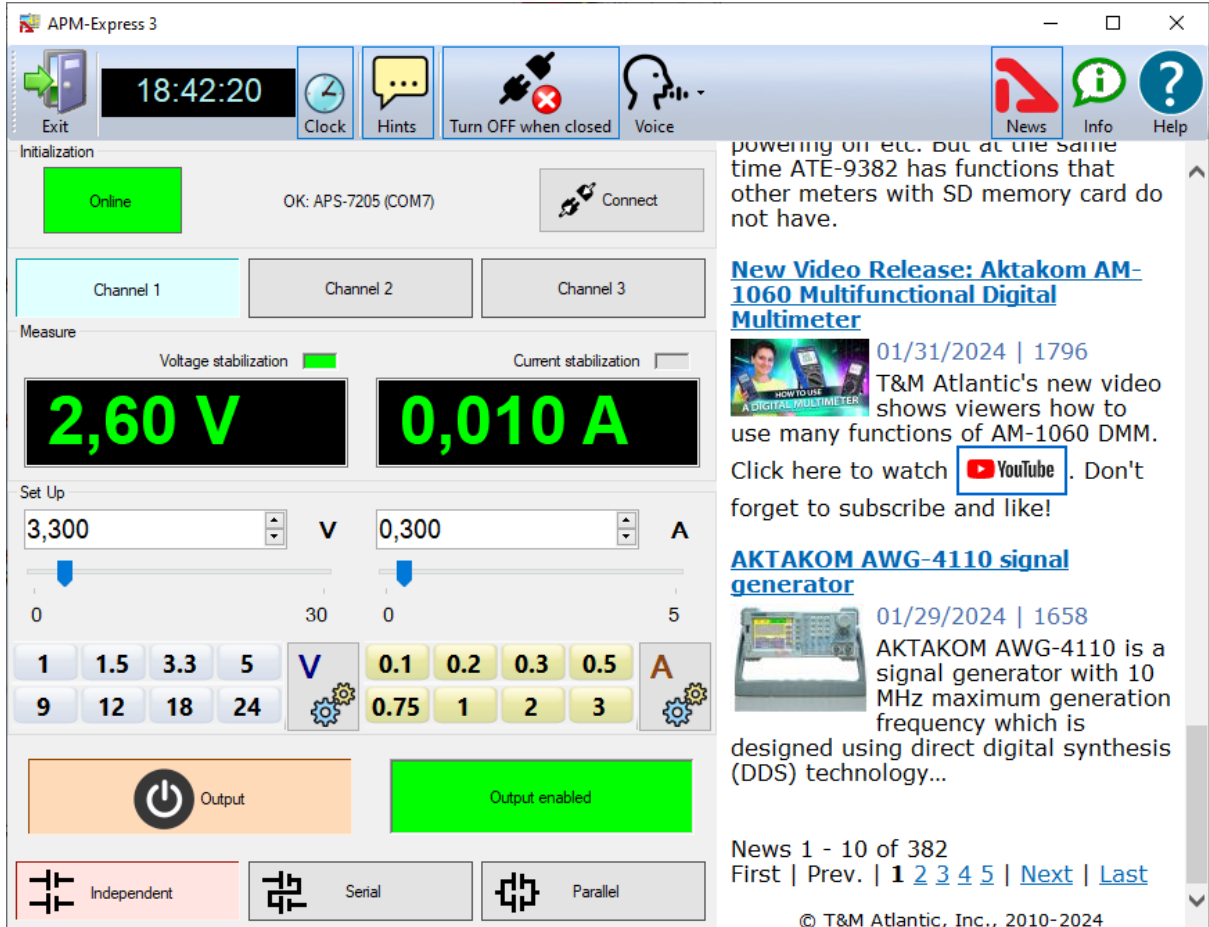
APM-Express 3

Exit
18:42:20
Clock
Hints
Turn OFF when closed
Voice
News
Info
Help

Initialization
Online
OK: APS-7205 (COM7)
Connect

Channel 1
Channel 2
Channel 3

Measure
Voltage stabilization
Current stabilization
2,60 V
0,010 A

Set Up
3,300
V
0,300
A
0
30
0
5

| 1 | 1.5 | 3.3 | 5 |
|---|---|---|---|
| 9 | 12 | 18 | 24 |

V

| 0.1 | 0.2 | 0.3 | 0.5 |
|---|---|---|---|
| 0.75 | 1 | 2 | 3 |

A

Output
Output enabled

Independent
Serial
Parallel

powering on etc. But at the same time ATE-9382 has functions that other meters with SD memory card do not have.

New Video Release: Aktakom AM-1060 Multifunctional Digital Multimeter

HOW TO USE A DIGITAL MULTIMETER
01/31/2024 | 1796
T&M Atlantic's new video shows viewers how to use many functions of AM-1060 DMM. Click here to watch YouTube. Don't forget to subscribe and like!

AKTAKOM AWG-4110 signal generator

01/29/2024 | 1658
AKTAKOM AWG-4110 is a signal generator with 10 MHz maximum generation frequency which is designed using direct digital synthesis (DDS) technology...

News 1 - 10 of 382
First | Prev. | 1 2 3 4 5 | Next | Last

© T&M Atlantic, Inc., 2010-2024